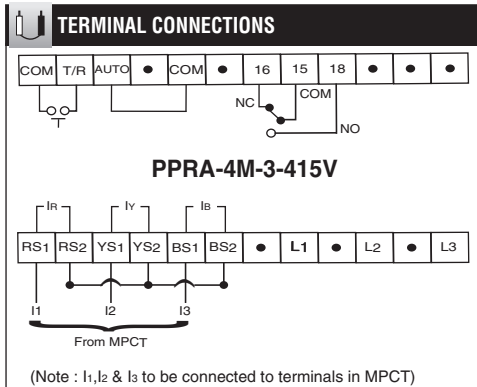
TERMINAL CONNECTIONS

| COM | T/R | AUTO | ● | COM | ● | 16 | 15 | 18 | ● | ● | ● |
|---|---|---|---|---|---|---|---|---|---|---|---|

NC
COM
NO

PPRA-4M-3-415V

$I_R$ $I_Y$ $I_B$

| RS1 | RS2 | YS1 | YS2 | BS1 | BS2 | ● | L1 | ● | L2 | ● | L3 |
|---|---|---|---|---|---|---|---|---|---|---|---|

I1 I2 I3
From MPCT

(Note : $I_1$,$I_2$ & $I_3$ to be connected to terminals in MPCT)